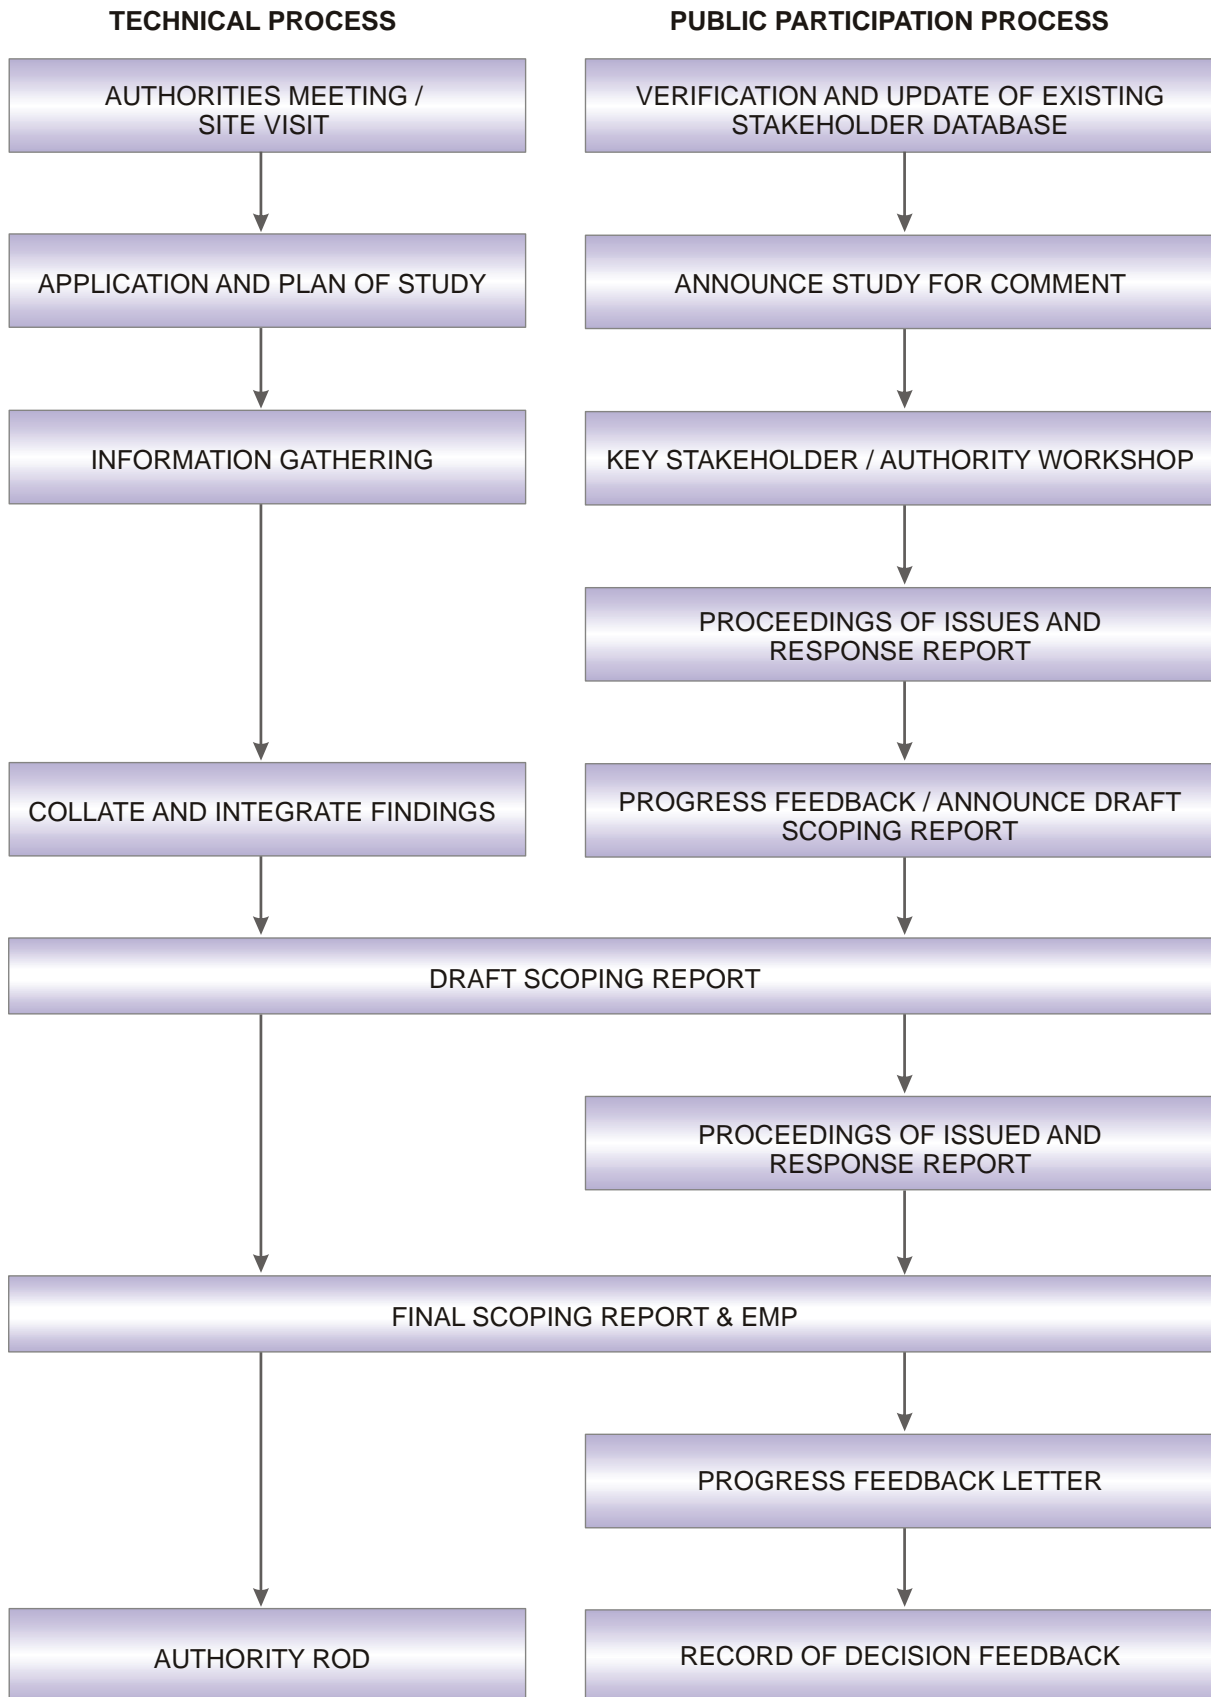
TECHNICAL PROCESS

PUBLIC PARTICIPATION PROCESS

AUTHORITIES MEETING / SITE VISIT

VERIFICATION AND UPDATE OF EXISTING STAKEHOLDER DATABASE

APPLICATION AND PLAN OF STUDY

ANNOUNCE STUDY FOR COMMENT

INFORMATION GATHERING

KEY STAKEHOLDER / AUTHORITY WORKSHOP

PROCEEDINGS OF ISSUES AND RESPONSE REPORT

COLLATE AND INTEGRATE FINDINGS

PROGRESS FEEDBACK / ANNOUNCE DRAFT SCOPING REPORT

DRAFT SCOPING REPORT

PROCEEDINGS OF ISSUED AND RESPONSE REPORT

FINAL SCOPING REPORT & EMP

PROGRESS FEEDBACK LETTER

AUTHORITY ROD

RECORD OF DECISION FEEDBACK